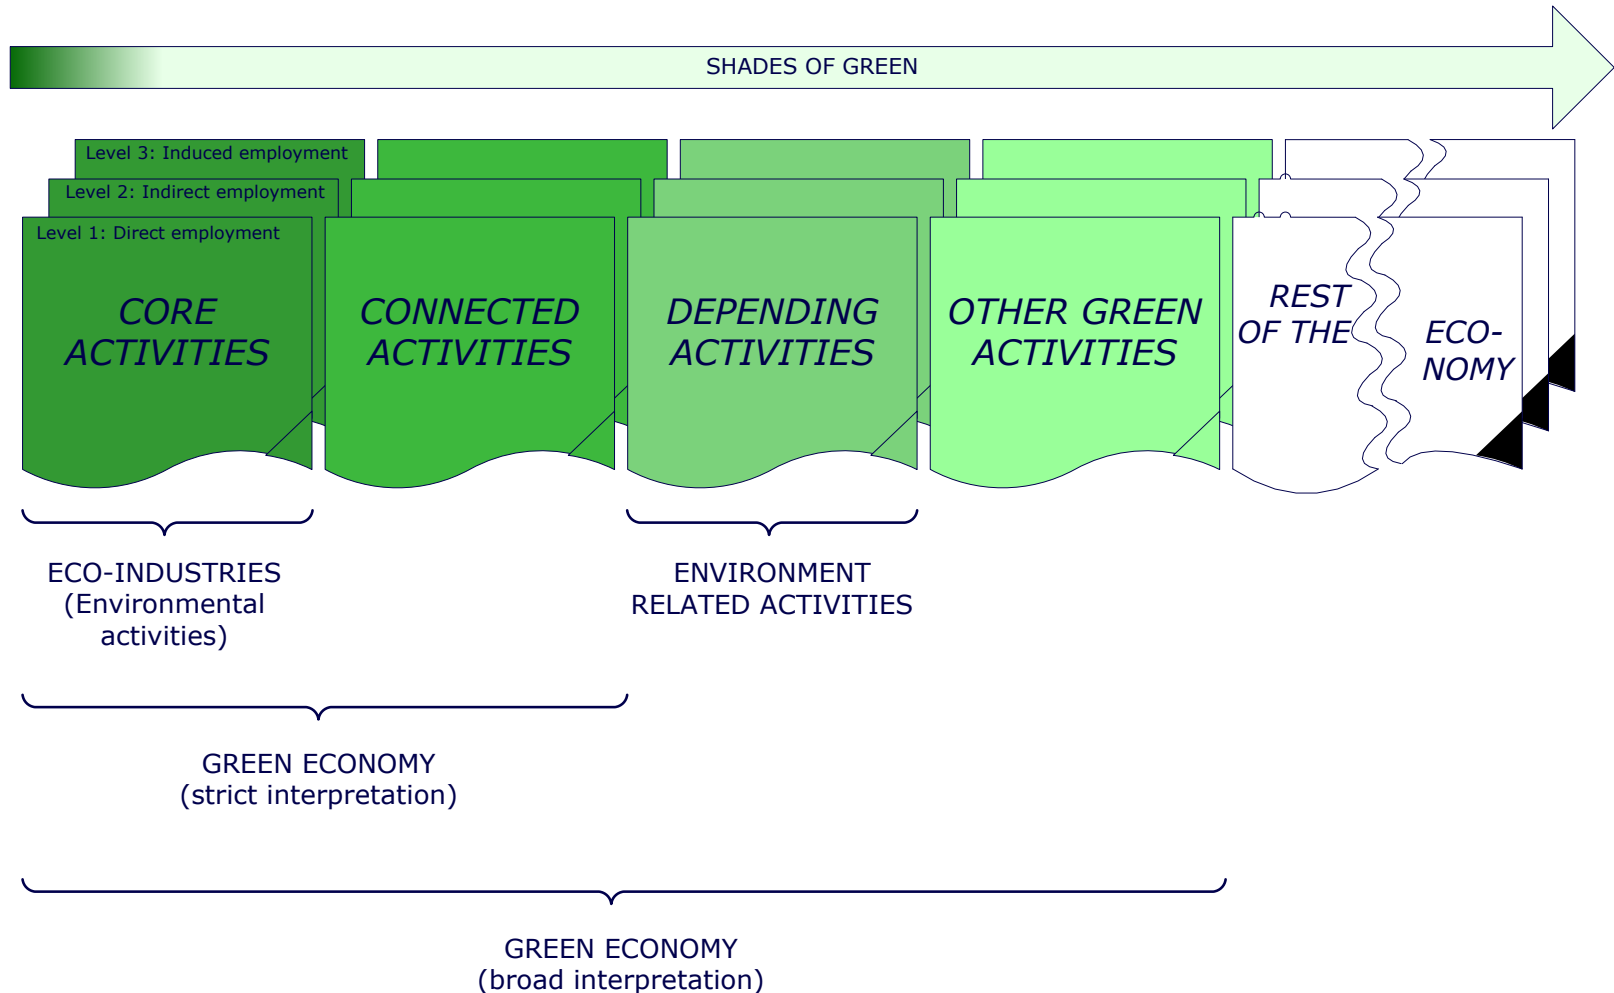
SHADES OF GREEN

Level 3: Induced employment

Level 2: Indirect employment

Level 1: Direct employment

CORE ACTIVITIES

CONNECTED ACTIVITIES

DEPENDING ACTIVITIES

OTHER GREEN ACTIVITIES

REST OF THE ECO-NOMY

ECO-INDUSTRIES (Environmental activities)

ENVIRONMENT RELATED ACTIVITIES

GREEN ECONOMY (strict interpretation)

GREEN ECONOMY (broad interpretation)